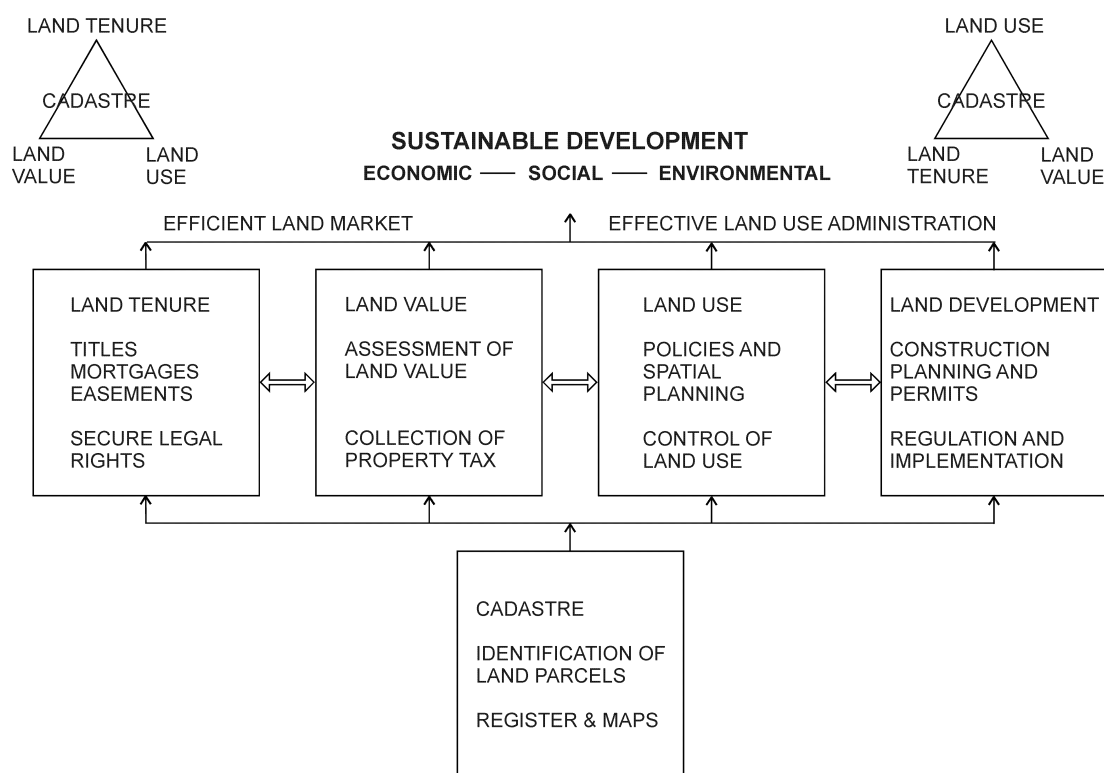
LAND TENURE

CADASTRE

LAND VALUE

LAND USE

LAND USE

CADASTRE

LAND TENURE

LAND VALUE

SUSTAINABLE DEVELOPMENT

ECONOMIC — SOCIAL — ENVIRONMENTAL

EFFICIENT LAND MARKET

EFFECTIVE LAND USE ADMINISTRATION

LAND TENURE

TITLES MORTGAGES EASEMENTS

SECURE LEGAL RIGHTS

LAND VALUE

ASSESSMENT OF LAND VALUE

COLLECTION OF PROPERTY TAX

LAND USE

POLICIES AND SPATIAL PLANNING

CONTROL OF LAND USE

LAND DEVELOPMENT

CONSTRUCTION PLANNING AND PERMITS

REGULATION AND IMPLEMENTATION

CADASTRE

IDENTIFICATION OF LAND PARCELS

REGISTER & MAPS